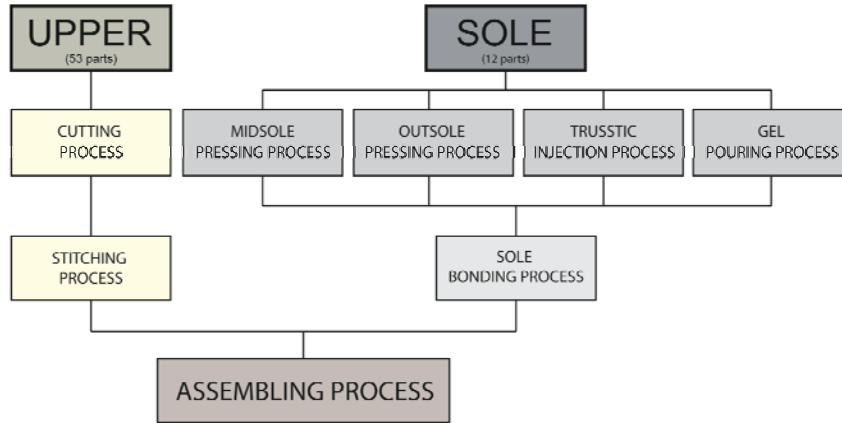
UPPER
(53 parts)

SOLE
(12 parts)

CUTTING PROCESS

MIDSOLE PRESSING PROCESS

OUTSOLE PRESSING PROCESS

TRUSSTIC INJECTION PROCESS

GEL POURING PROCESS

STITCHING PROCESS

SOLE BONDING PROCESS

ASSEMBLING PROCESS